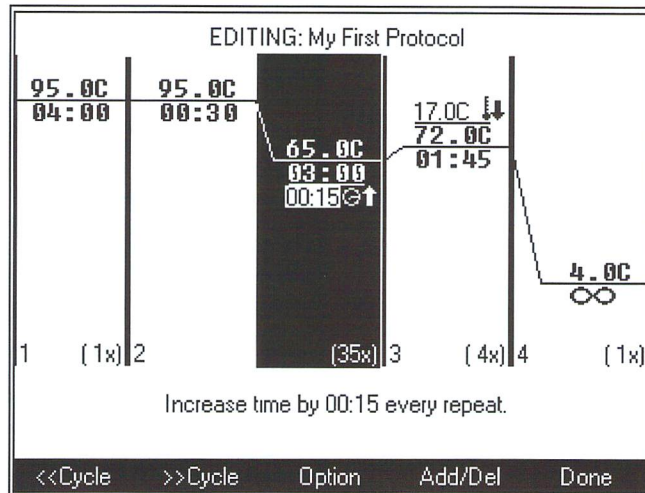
EDITING: My First Protocol

95.0C
04:00

95.0C
00:30

65.0C
03:00
00:15

17.0C
72.0C
01:45

4.0C
$\infty$

1 (1x) 2 (35x) 3 (4x) 4 (1x)

Increase time by 00:15 every repeat.

<<Cycle >>Cycle Option Add/Del Done